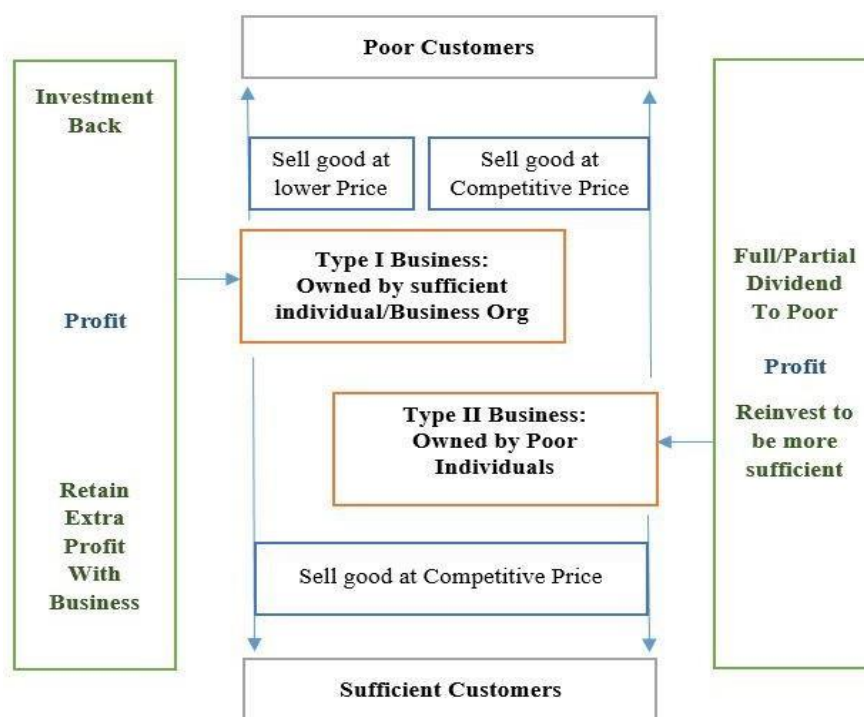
Poor Customers

Investment Back

Profit

Retain Extra Profit With Business

Sell good at lower Price

Sell good at Competitive Price

Type I Business: Owned by sufficient individual/Business Org

Type II Business: Owned by Poor Individuals

Sell good at Competitive Price

Full/Partial Dividend To Poor

Profit

Reinvest to be more sufficient

Sufficient Customers